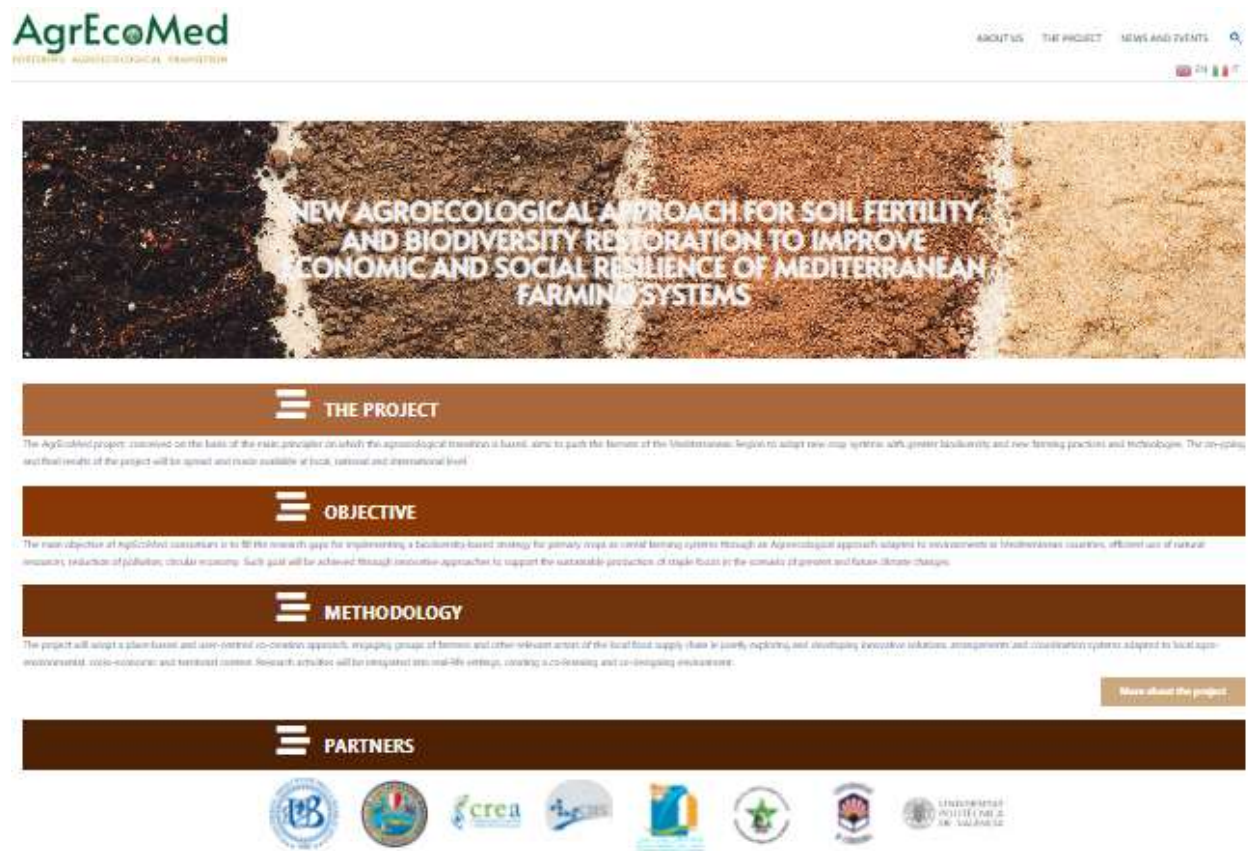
AgrEcoMed
FOSTERING AGROECOLOGICAL TRANSITION

ABOUT US THE PROJECT NEWS AND EVENTS

EN IT

NEW AGROECOLOGICAL APPROACH FOR SOIL FERTILITY AND BIODIVERSITY RESTORATION TO IMPROVE ECONOMIC AND SOCIAL RESILIENCE OF MEDITERRANEAN FARMING SYSTEMS

THE PROJECT

The AgrEcoMed project, conceived on the basis of the main principles on which the agroecological transition is based, aims to push the farmers of the Mediterranean Region to adopt new crop systems with greater biodiversity and new farming practices and technologies. The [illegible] and final results of the project will be spread and made available at local, national and international level.

OBJECTIVE

The main objective of AgrEcoMed consortium is to fill the research gaps for implementing a biodiversity-based strategy for primary crops in cereal farming systems through an Agroecological approach adapted to environments in Mediterranean countries, efficient use of natural resources, reduction of pollution, circular economy. Such goal will be achieved through innovative approaches to support the sustainable production of staple foods in the scenario of present and future climate changes.

METHODOLOGY

The project will adopt a place-based and user-centred co-creation approach, engaging groups of farmers and other relevant actors of the local food supply chain in jointly exploring and developing innovative solutions, arrangements and coordination systems adapted to local agro-environmental, socio-economic and territorial context. Research activities will be integrated into real-life settings, creating a co-learning and co-designing environment.

More about the project

PARTNERS

crea

UNIVERSITAT POLITÈCNICA DE VALÈNCIA